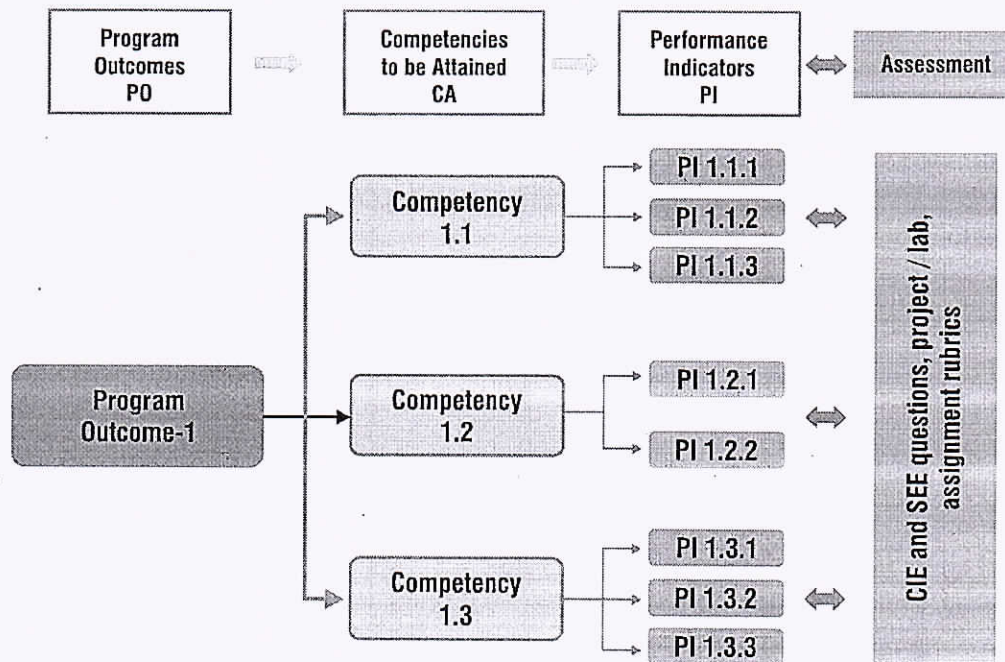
Program Outcomes PO

Competencies to be Attained CA

Performance Indicators PI

Assessment

Program Outcome-1

Competency 1.1

PI 1.1.1

PI 1.1.2

PI 1.1.3

Competency 1.2

PI 1.2.1

PI 1.2.2

Competency 1.3

PI 1.3.1

PI 1.3.2

PI 1.3.3

CIE and SEE questions, project / lab, assignment rubrics